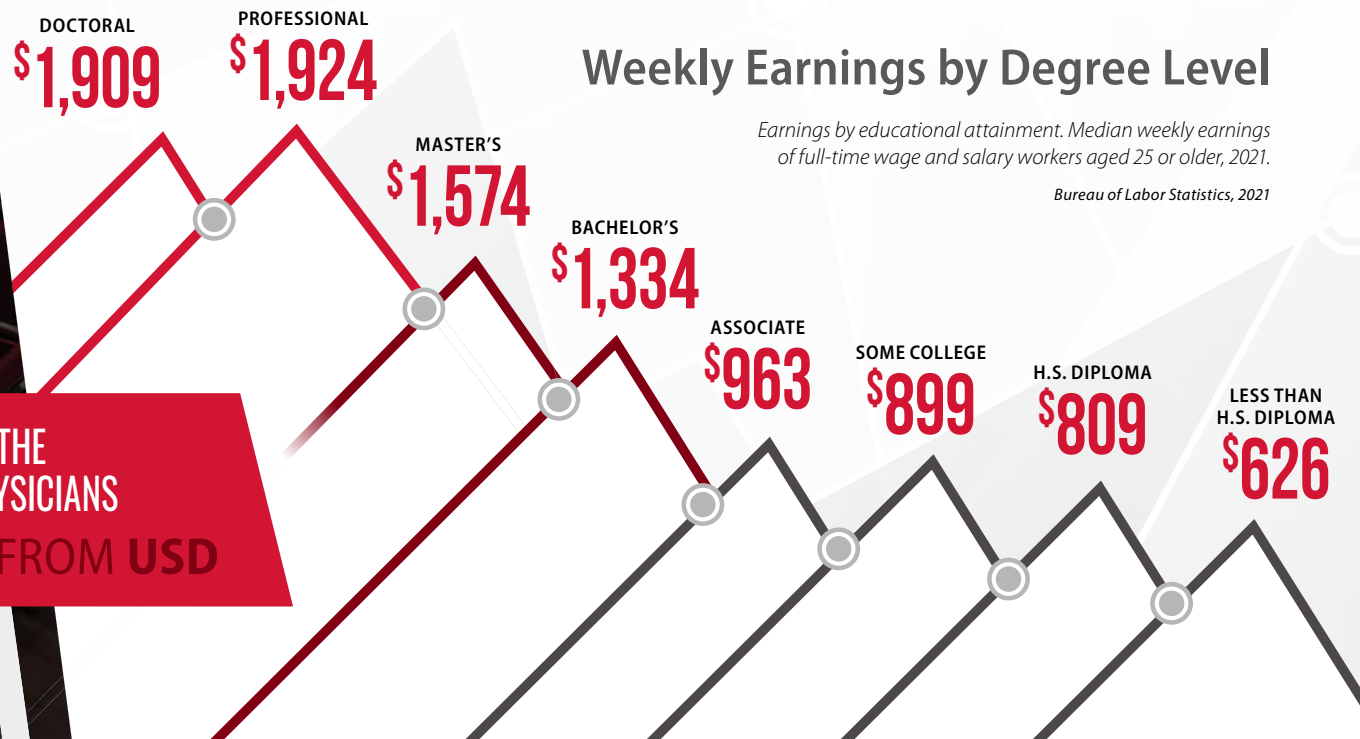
Weekly Earnings by Degree Level

Earnings by educational attainment. Median weekly earnings of full-time wage and salary workers aged 25 or older, 2021.

Bureau of Labor Statistics, 2021

DOCTORAL
$1,909

PROFESSIONAL
$1,924

MASTER'S
$1,574

BACHELOR'S
$1,334

ASSOCIATE
$963

SOME COLLEGE
$899

H.S. DIPLOMA
$809

LESS THAN H.S. DIPLOMA
$626

THE
YSICIANS
FROM USD